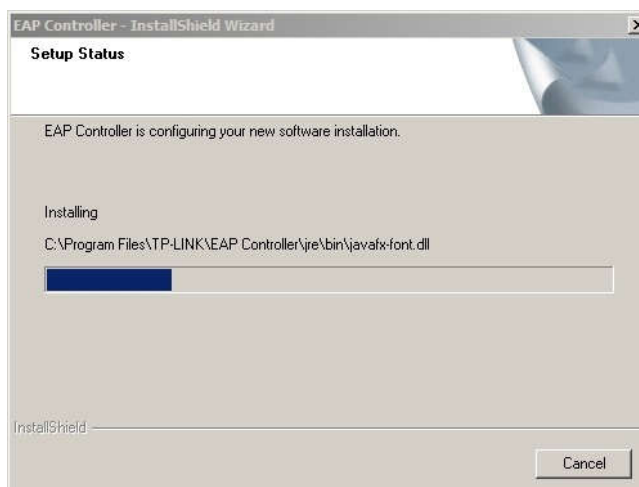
EAP Controller - InstallShield Wizard

Setup Status

EAP Controller is configuring your new software installation.

Installing

C:\Program Files\TP-LINK\EAP Controller\jre\bin\javafx-font.dll

InstallShield

Cancel